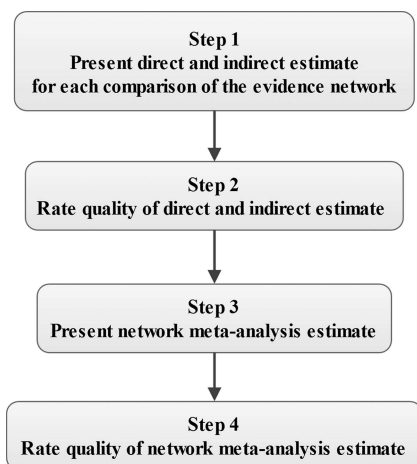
Step 1
Present direct and indirect estimate for each comparison of the evidence network

Step 2
Rate quality of direct and indirect estimate

Step 3
Present network meta-analysis estimate

Step 4
Rate quality of network meta-analysis estimate